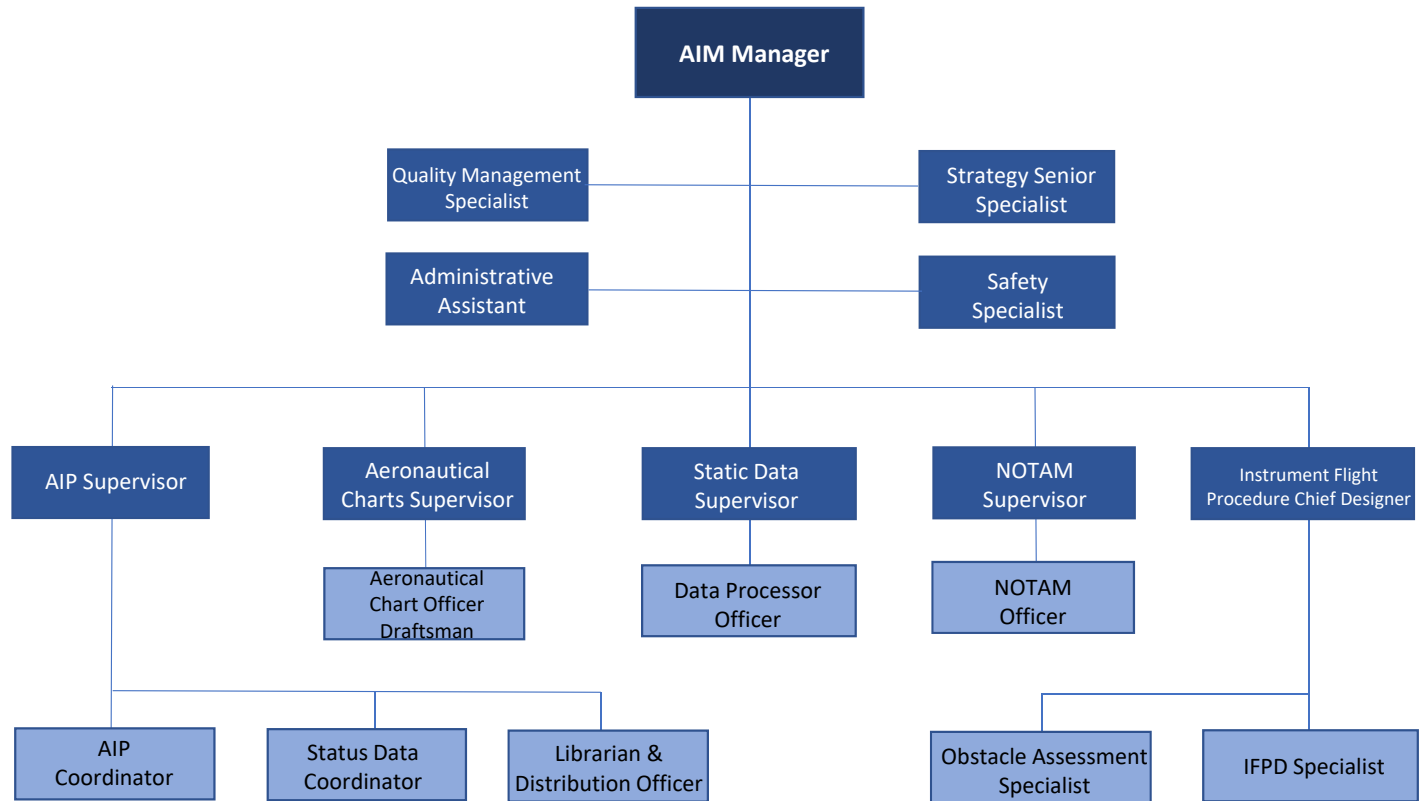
AIM Manager

Quality Management Specialist

Strategy Senior Specialist

Administrative Assistant

Safety Specialist

AIP Supervisor

Aeronautical Charts Supervisor

Static Data Supervisor

NOTAM Supervisor

Instrument Flight Procedure Chief Designer

Aeronautical Chart Officer Draftsman

Data Processor Officer

NOTAM Officer

AIP Coordinator

Status Data Coordinator

Librarian & Distribution Officer

Obstacle Assessment Specialist

IFPD Specialist